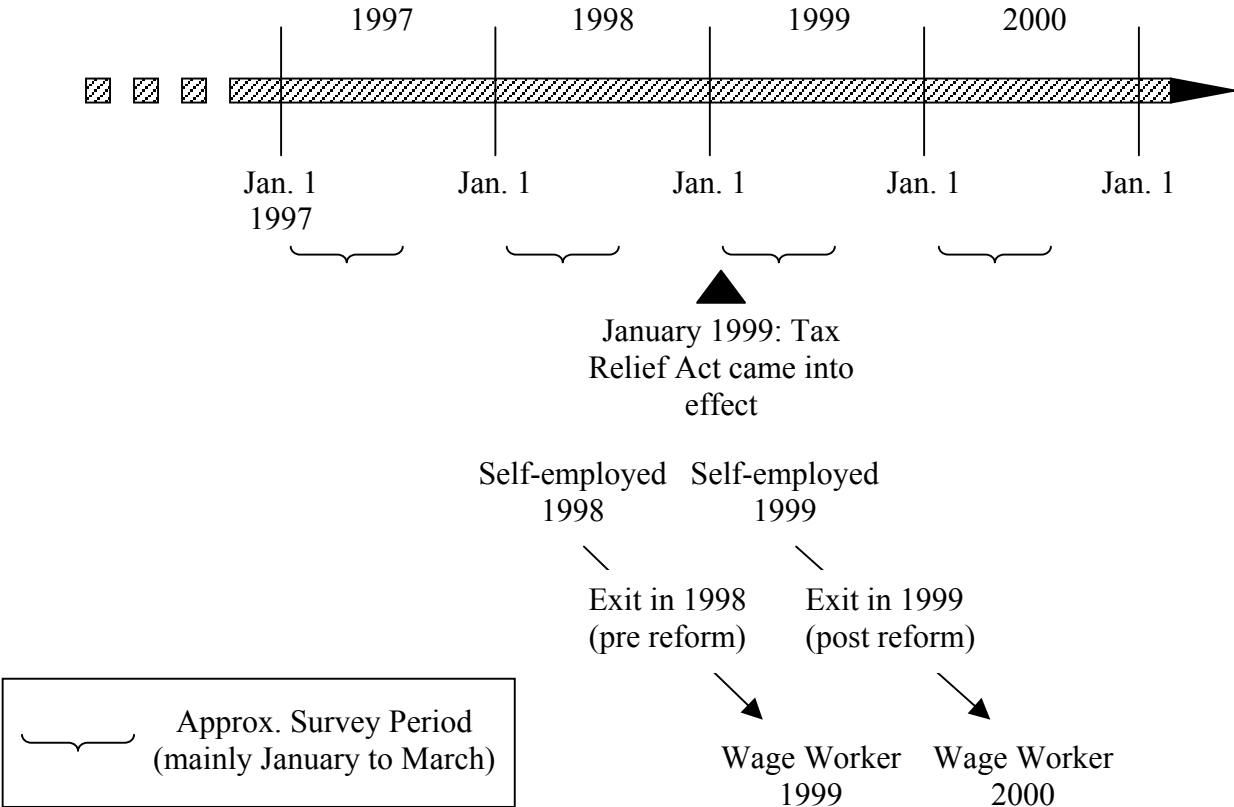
1997 1998 1999 2000

Jan. 1 1997 Jan. 1 Jan. 1 Jan. 1 Jan. 1

January 1999: Tax Relief Act came into effect

Self-employed 1998

Self-employed 1999

Exit in 1998 (pre reform)

Exit in 1999 (post reform)

Wage Worker 1999

Wage Worker 2000

Approx. Survey Period (mainly January to March)